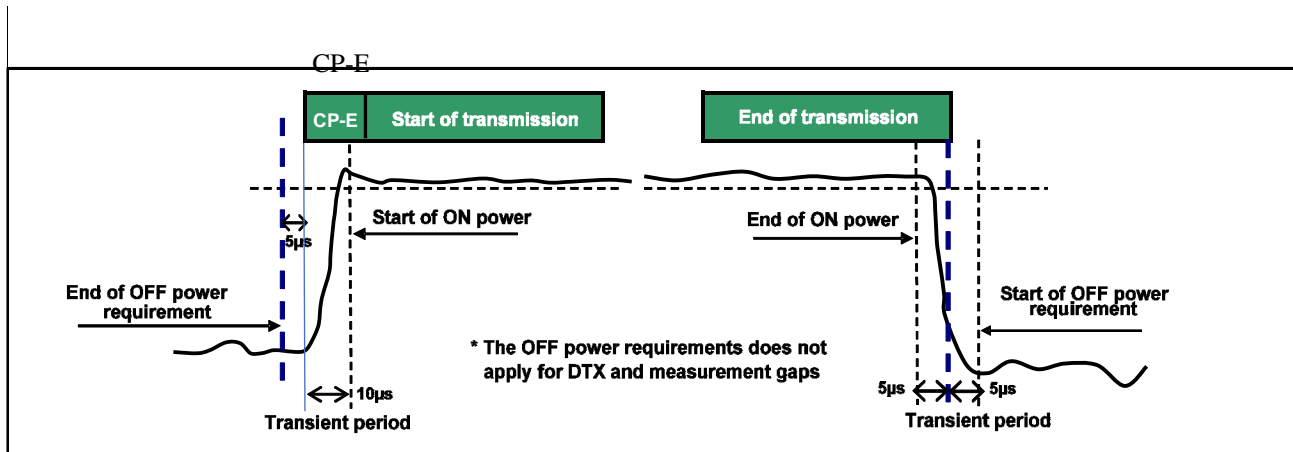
CP-E

CP-E

Start of transmission

End of transmission

Start of ON power

End of ON power

5µs

End of OFF power requirement

Start of OFF power requirement

* The OFF power requirements does not apply for DTX and measurement gaps

10µs

Transient period

5µs

5µs

Transient period